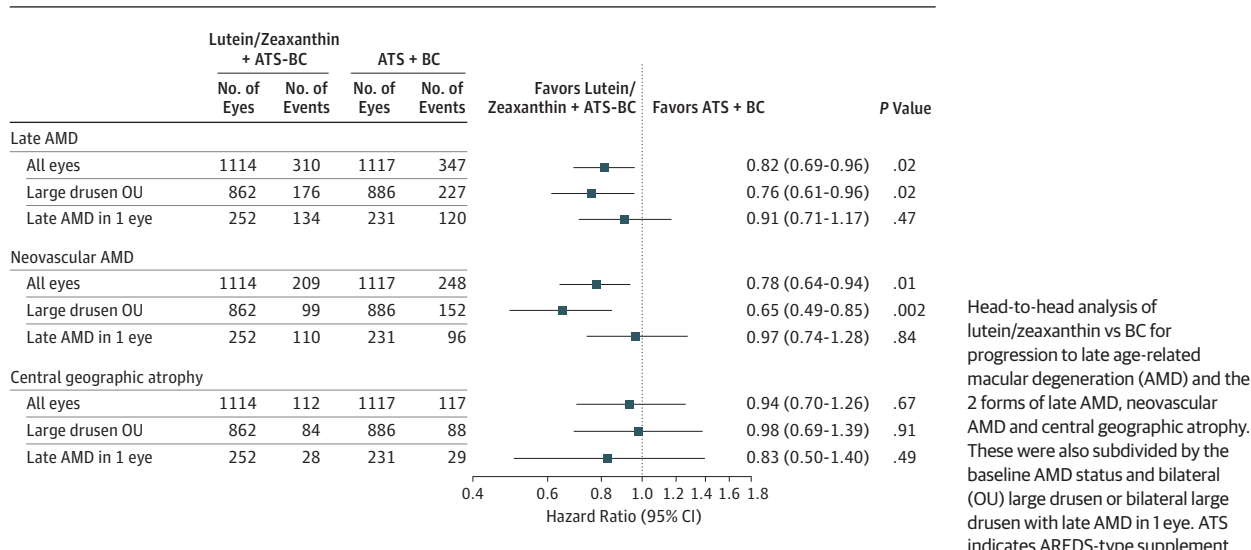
| | Lutein/Zeaxanthin + ATS-BC | | ATS + BC | | | | |
|---|---|---|---|---|---|---|---|
| | No. of Eyes | No. of Events | No. of Eyes | No. of Events | Favors Lutein/ Zeaxanthin + ATS-BC Favors ATS + BC | | *P* Value |
| Late AMD | | | | | | | |
| All eyes | 1114 | 310 | 1117 | 347 | | 0.82 (0.69-0.96) | .02 |
| Large drusen OU | 862 | 176 | 886 | 227 | | 0.76 (0.61-0.96) | .02 |
| Late AMD in 1 eye | 252 | 134 | 231 | 120 | | 0.91 (0.71-1.17) | .47 |
| Neovascular AMD | | | | | | | |
| All eyes | 1114 | 209 | 1117 | 248 | | 0.78 (0.64-0.94) | .01 |
| Large drusen OU | 862 | 99 | 886 | 152 | | 0.65 (0.49-0.85) | .002 |
| Late AMD in 1 eye | 252 | 110 | 231 | 96 | | 0.97 (0.74-1.28) | .84 |
| Central geographic atrophy | | | | | | | |
| All eyes | 1114 | 112 | 1117 | 117 | | 0.94 (0.70-1.26) | .67 |
| Large drusen OU | 862 | 84 | 886 | 88 | | 0.98 (0.69-1.39) | .91 |
| Late AMD in 1 eye | 252 | 28 | 231 | 29 | | 0.83 (0.50-1.40) | .49 |

0.4 0.6 0.8 1.0 1.2 1.4 1.6 1.8
Hazard Ratio (95% CI)

Head-to-head analysis of lutein/zeaxanthin vs BC for progression to late age-related macular degeneration (AMD) and the 2 forms of late AMD, neovascular AMD and central geographic atrophy. These were also subdivided by the baseline AMD status and bilateral (OU) large drusen or bilateral large drusen with late AMD in 1 eye. ATS indicates AREDS-type supplement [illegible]